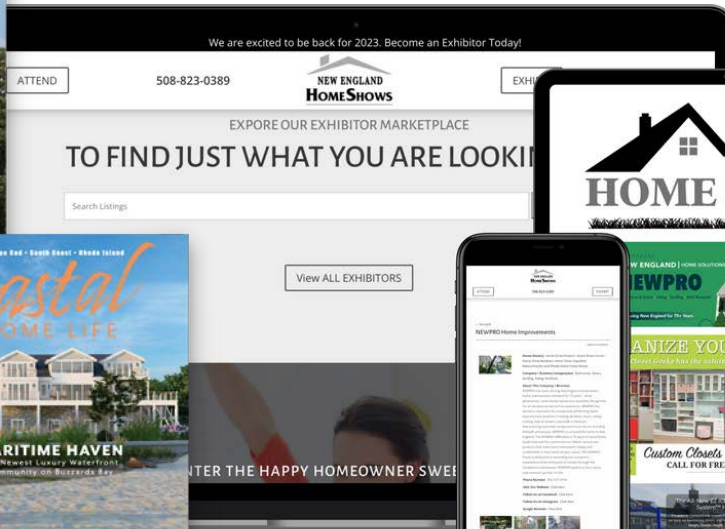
We are excited to be back for 2023. Become an Exhibitor Today!

ATTEND

508-823-0389

NEW ENGLAND
HOMESHOWS

EXHI

EXPORE OUR EXHIBITOR MARKETPLACE

TO FIND JUST WHAT YOU ARE LOOKI

Search Listings

View ALL EXHIBITORS

NTER THE HAPPY HOMEOWNER SWEE

e Cod • South Coast • Rhode Island

astal
OME LIFE

ARITIME HAVEN
Newest Luxury Waterfront
mmunity on Buzzards Bay

HOME

NEW ENGLAND | HOME SOLUTIONS
EWPRO

ANIZE YOU

Custom Closets
CALL FOR FRE

NEWPRO Home Improvements

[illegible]